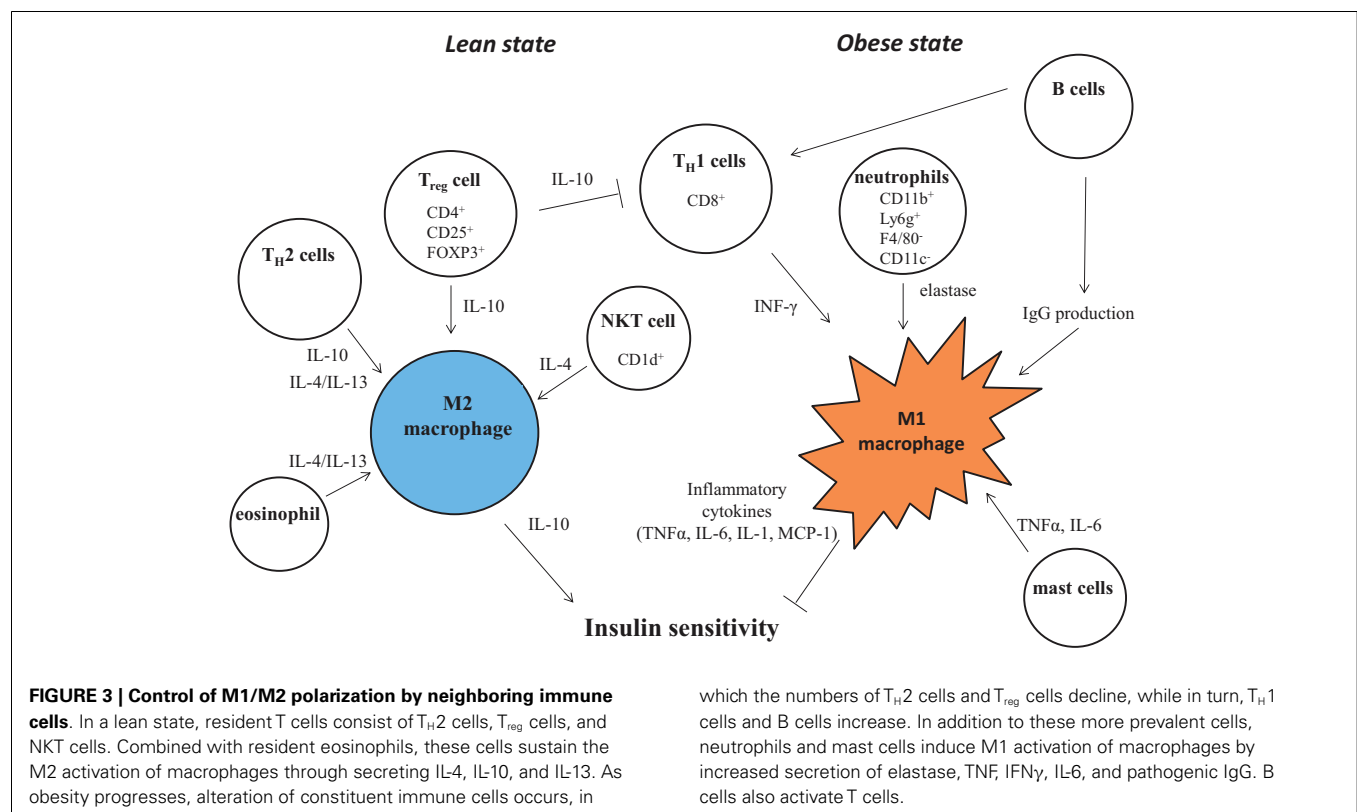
Lean state

Obese state

B cells

$T_H1$ cells

CD8$^+$

$T_{reg}$ cell

CD4$^+$
CD25$^+$
FOXP3$^+$

IL-10

neutrophils

CD11b$^+$
Ly6g$^+$
F4/80$^-$
CD11c$^-$

$T_H2$ cells

IL-10

NKT cell

CD1d$^+$

elastase

INF-γ

IgG production

IL-10
IL-4/IL-13

IL-4

M2 macrophage

M1 macrophage

IL-4/IL-13

eosinophil

IL-10

Inflammatory cytokines (TNFα, IL-6, IL-1, MCP-1)

TNFα, IL-6

mast cells

Insulin sensitivity

FIGURE 3 | Control of M1/M2 polarization by neighboring immune cells. In a lean state, resident T cells consist of $T_H2$ cells, $T_{reg}$ cells, and NKT cells. Combined with resident eosinophils, these cells sustain the M2 activation of macrophages through secreting IL-4, IL-10, and IL-13. As obesity progresses, alteration of constituent immune cells occurs, in which the numbers of $T_H2$ cells and $T_{reg}$ cells decline, while in turn, $T_H1$ cells and B cells increase. In addition to these more prevalent cells, neutrophils and mast cells induce M1 activation of macrophages by increased secretion of elastase, TNF, IFNγ, IL-6, and pathogenic IgG. B cells also activate T cells.